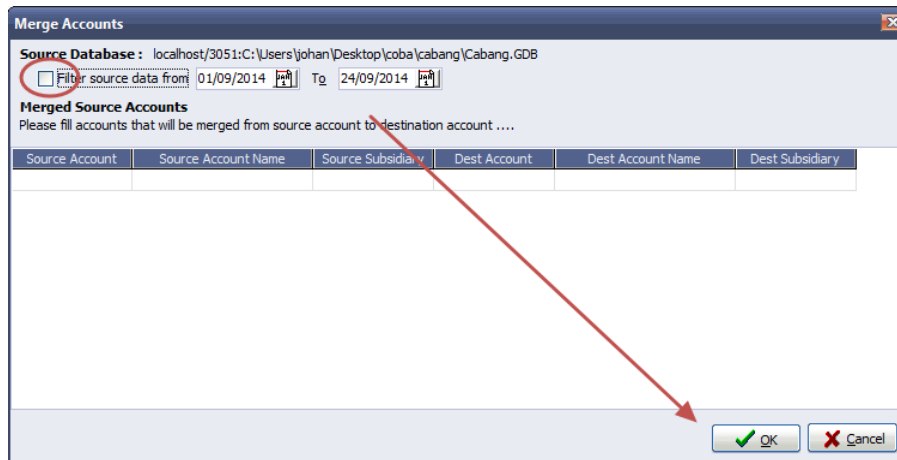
Merge Accounts

Source Database : localhost/3051:C:\Users\johan\Desktop\coba\cabang\Cabang.GDB

Filter source data from 01/09/2014 To 24/09/2014

Merged Source Accounts

Please fill accounts that will be merged from source account to destination account ....

| Source Account | Source Account Name | Source Subsidiary | Dest Account | Dest Account Name | Dest Subsidiary |
|---|---|---|---|---|---|
| | | | | | |

OK Cancel